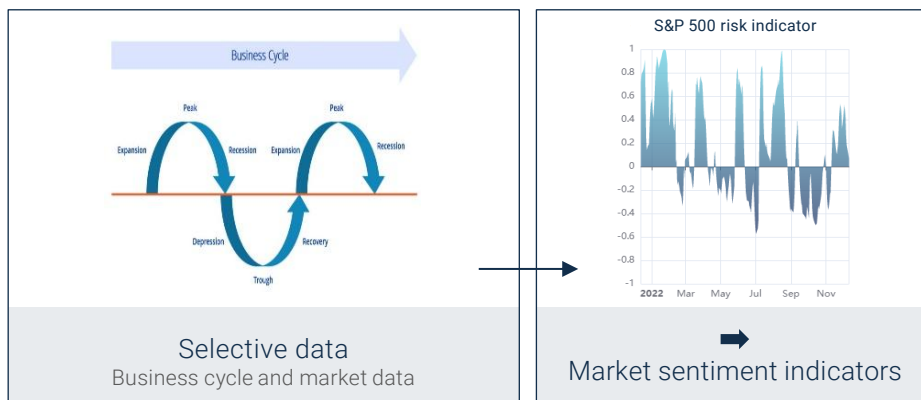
Business Cycle

Peak
Expansion
Recession
Expansion
Peak
Recession
Depression
Recovery
Trough

Selective data
Business cycle and market data

S&P 500 risk indicator

1
0.8
0.6
0.4
0.2
0
-0.2
-0.4
-0.6
-0.8
-1

2022 Mar May Jul Sep Nov

Market sentiment indicators